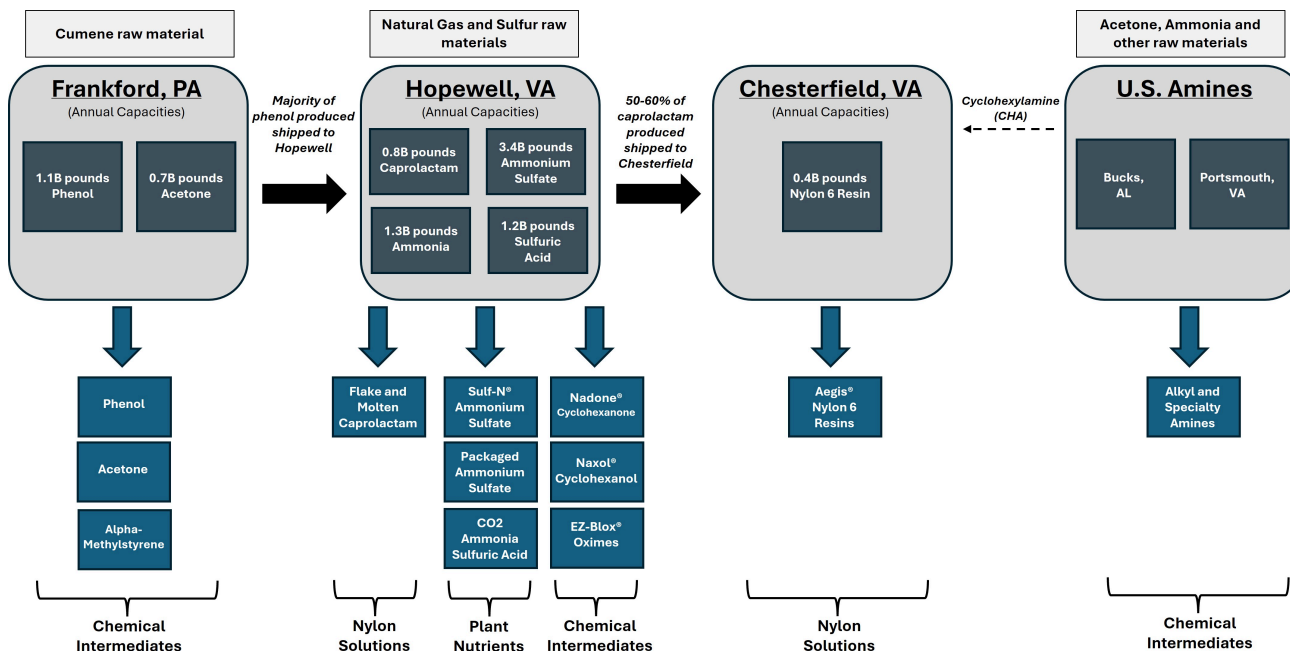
Cumene raw material

Frankford, PA
(Annual Capacities)

1.1B pounds Phenol

0.7B pounds Acetone

Majority of phenol produced shipped to Hopewell

Natural Gas and Sulfur raw materials

Hopewell, VA
(Annual Capacities)

0.8B pounds Caprolactam

3.4B pounds Ammonium Sulfate

1.3B pounds Ammonia

1.2B pounds Sulfuric Acid

50-60% of caprolactam produced shipped to Chesterfield

Chesterfield, VA
(Annual Capacities)

0.4B pounds Nylon 6 Resin

Cyclohexylamine (CHA)

Acetone, Ammonia and other raw materials

U.S. Amines

Bucks, AL

Portsmouth, VA

Phenol

Acetone

Alpha-Methylstyrene

Flake and Molten Caprolactam

Sulf-N® Ammonium Sulfate

Packaged Ammonium Sulfate

CO2 Ammonia Sulfuric Acid

Nadone® Cyclohexanone

Naxol® Cyclohexanol

EZ-Blox® Oximes

Aegis® Nylon 6 Resins

Alkyl and Specialty Amines

Chemical Intermediates

Nylon Solutions

Plant Nutrients

Chemical Intermediates

Nylon Solutions

Chemical Intermediates